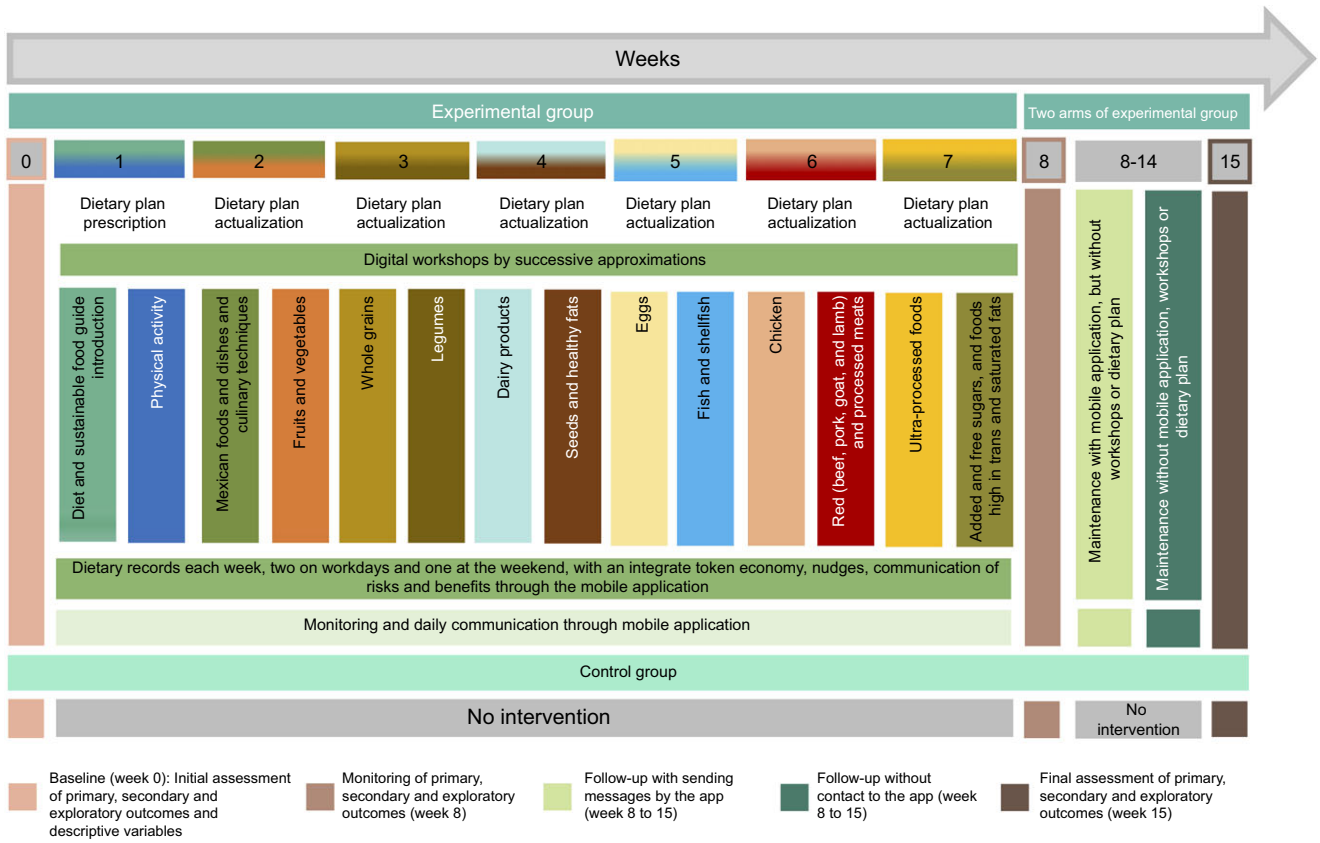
Weeks

Experimental group

Two arms of experimental group

0

1

2

3

4

5

6

7

8

8-14

15

Dietary plan prescription

Dietary plan actualization

Dietary plan actualization

Dietary plan actualization

Dietary plan actualization

Dietary plan actualization

Dietary plan actualization

Digital workshops by successive approximations

Diet and sustainable food guide introduction

Physical activity

Mexican foods and dishes and culinary techniques

Fruits and vegetables

Whole grains

Legumes

Dairy products

Seeds and healthy fats

Eggs

Fish and shellfish

Chicken

Red (beef, pork, goat, and lamb) and processed meats

Ultra-processed foods

Added and free sugars, and foods high in trans and saturated fats

Maintenance with mobile application, but without workshops or dietary plan

Maintenance without mobile application, workshops or dietary plan

Dietary records each week, two on workdays and one at the weekend, with an integrate token economy, nudges, communication of risks and benefits through the mobile application

Monitoring and daily communication through mobile application

Control group

No intervention

No intervention

Baseline (week 0): Initial assessment of primary, secondary and exploratory outcomes and descriptive variables

Monitoring of primary, secondary and exploratory outcomes (week 8)

Follow-up with sending messages by the app (week 8 to 15)

Follow-up without contact to the app (week 8 to 15)

Final assessment of primary, secondary and exploratory outcomes (week 15)